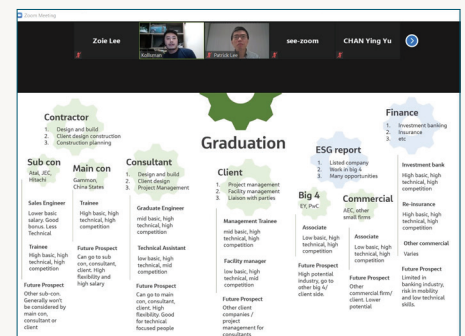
Zoom Meeting

Zoie Lee

Kellvorian

Patrick Lee

see-zoom

CHAN Ying Yu

Contractor
1. Design and build
2. Client design construction
3. Construction planning

Graduation

Finance
1. Investment banking
2. Insurance
3. etc

Sub con
Atal, JEC, Hitachi

Sales Engineer
Lower basic salary. Good bonus. Less Technical

Trainee
High basic, high technical, high competition

Future Prospect
Other sub-con. Generally won't be considered by main con, consultant or client

Main con
Gammon, China States

Trainee
High basic, high technical, high competition

Future Prospect
Can go to sub con, consultant, client. High flexibility and high salary

Consultant
1. Design and build
2. Client design
3. Project Management

Graduate Engineer
mid basic, high technical, high competition

Technical Assistant
low basic, high technical, mid competition

Future Prospect
Can go to main con, consultant, client. High flexibility. Good for technical focused people

Client
1. Project management
2. Facility management
3. Liaison with parties

Management Trainee
high basic, high technical, high competition

Facility manager
low basic, high technical, mid competition

Future Prospect
Other client companies / project management for consultants

ESG report
1. Listed company
2. Work in big 4
3. Many opportunities

Big 4
EY, PwC

Associate
Low basic, high technical, high competition

Future Prospect
High potential industry, go to other big 4/ client side.

Commercial
AEC, other small firms

Associate
Low basic, high technical, high competition

Future Prospect
Other commercial firms/ client. Lower potential

Investment bank
High basic, high technical, high competition

Re-insurance
High basic, high technical, high competition

Other commercial
Varies

Future Prospect
Limited in banking industry, risk in mobility and low technical skills.